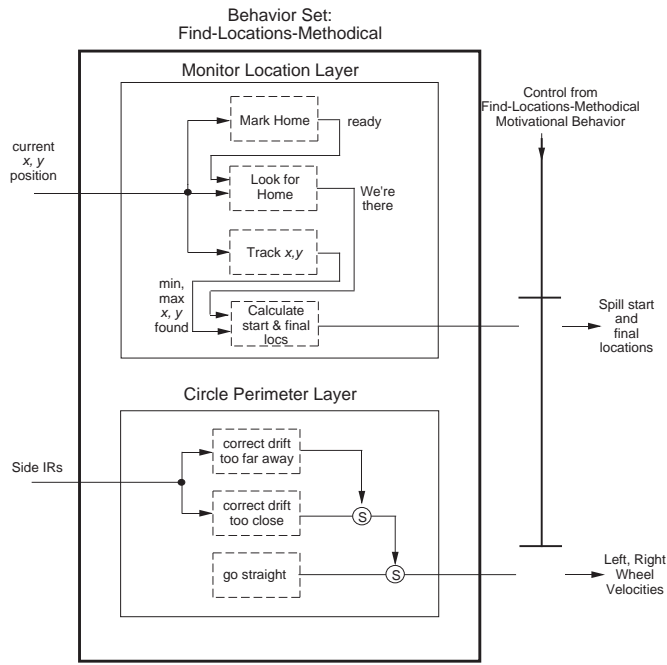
Behavior Set:
Find-Locations-Methodical

Monitor Location Layer

Control from
Find-Locations-Methodical
Motivational Behavior

current
$x, y$
position

Mark Home

ready

Look for
Home

We're
there

Track $x,y$

min,
max
$x, y$
found

Calculate
start & final
locs

Spill start
and
final
locations

Circle Perimeter Layer

Side IRs

correct drift
too far away

correct drift
too close

S

go straight

S

Left, Right
Wheel
Velocities